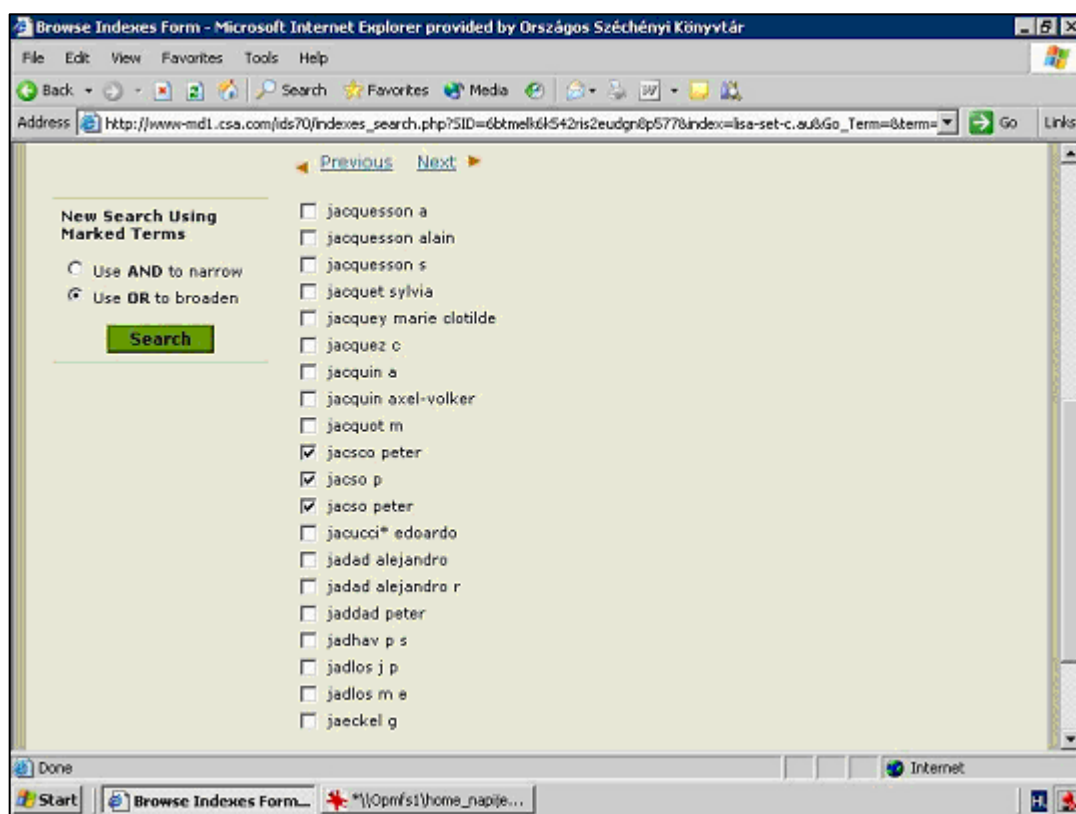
Browse Indexes Form - Microsoft Internet Explorer provided by Országos Széchényi Könyvtár

File Edit View Favorites Tools Help

Back Search Favorites Media

Address http://www-md1.csa.com/ids70/indexes_search.php?SID=6btmelk6k542ris2eudgn8p577&index=lisa-set-c.au&Go_Term=&term= Go Links

Previous Next

New Search Using Marked Terms

Use AND to narrow

Use OR to broaden

Search

jacquesson a
jacquesson alain
jacquesson s
jacquet sylvia
jacquey marie clotilde
jacquez c
jacquin a
jacquin axel-volker
jacquot m
jacsco peter
jacso p
jacso peter
jacucci* edoardo
jadad alejandro
jadad alejandro r
jaddad peter
jadhav p s
jadlos j p
jadlos m e
jaeckel g

Done

Internet

Start Browse Indexes Form... *\\Opmfs1\home_napije...